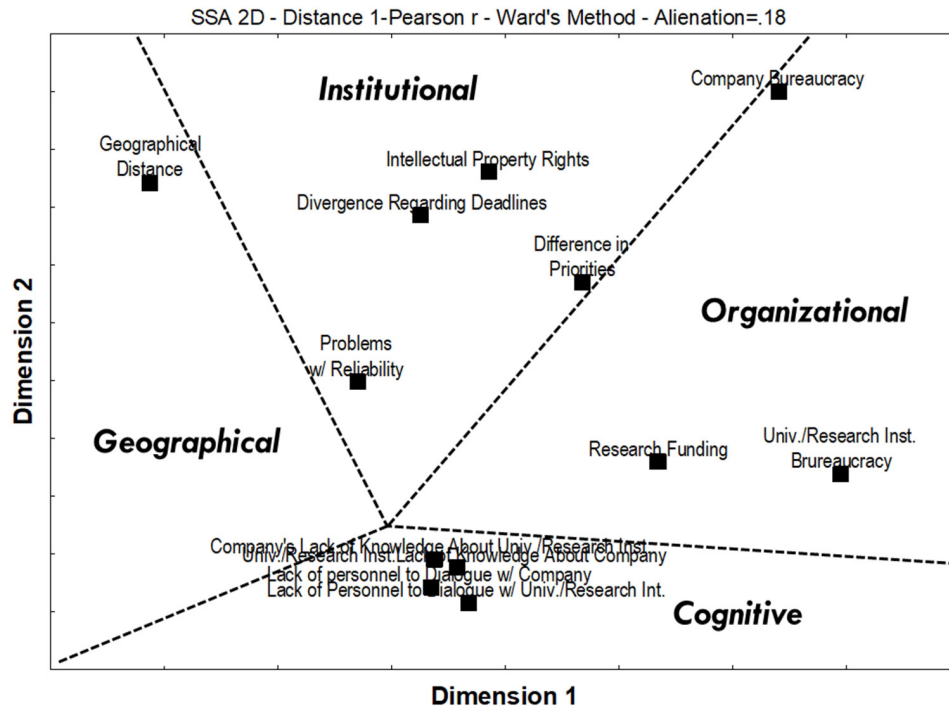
SSA 2D - Distance 1-Pearson r - Ward's Method - Alienation=.18

Institutional

Company Bureaucracy

Geographical Distance

Intellectual Property Rights

Divergence Regarding Deadlines

Difference in Priorities

Organizational

Problems w/ Reliability

Geographical

Research Funding

Univ./Research Inst. Brureaucracy

Company's Lack of Knowledge About Univ./Research Inst.

Univ./Research Inst. Lack of Knowledge About Company

Lack of personnel to Dialogue w/ Company

Lack of Personnel to Dialogue w/ Univ./Research Int.

Cognitive

Dimension 2

Dimension 1